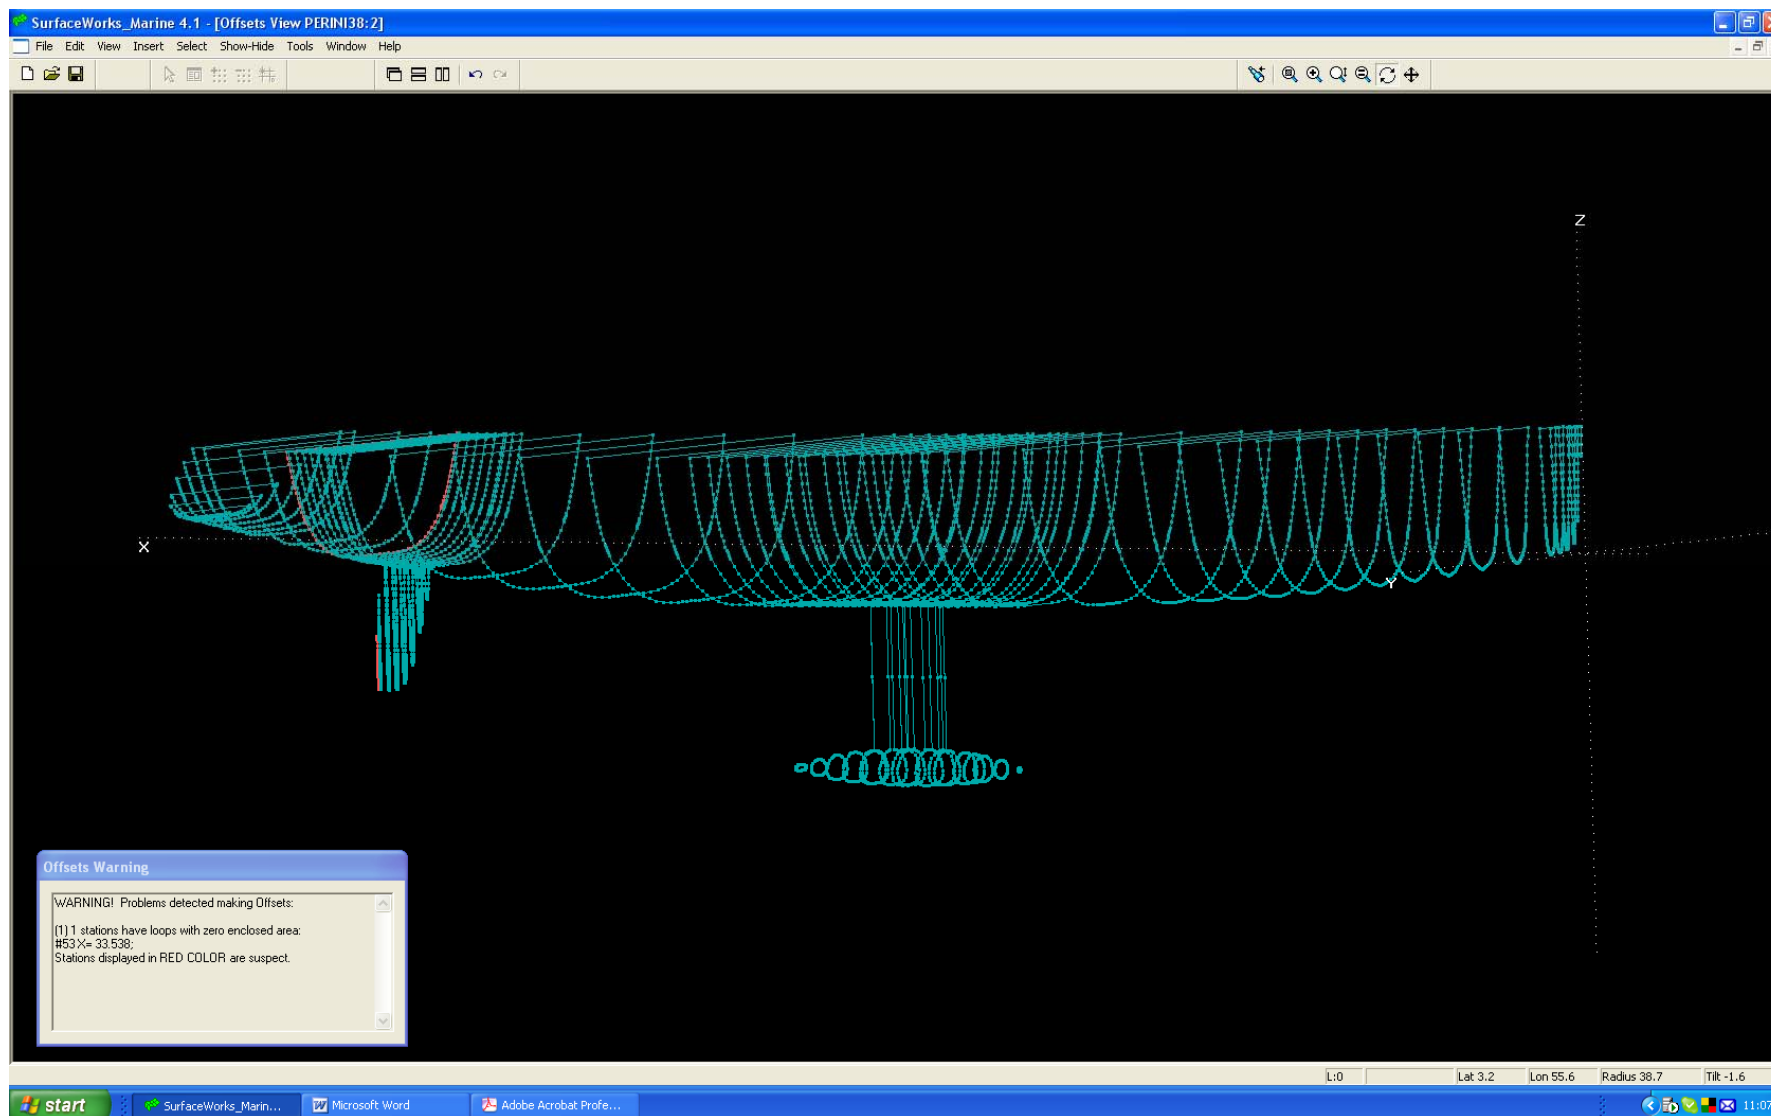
SurfaceWorks_Marine 4.1 - [Offsets View PERINI38:2]

File Edit View Insert Select Show-Hide Tools Window Help

Z

X

Y

Offsets Warning

WARNING! Problems detected making Offsets:

(1) 1 stations have loops with zero enclosed area:
#53 X= 33.538;
Stations displayed in RED COLOR are suspect.

L:0 | Lat 3.2 | Lon 55.6 | Radius 38.7 | Tilt -1.6

start | SurfaceWorks_Marin... | Microsoft Word | Adobe Acrobat Profe... | 11:07